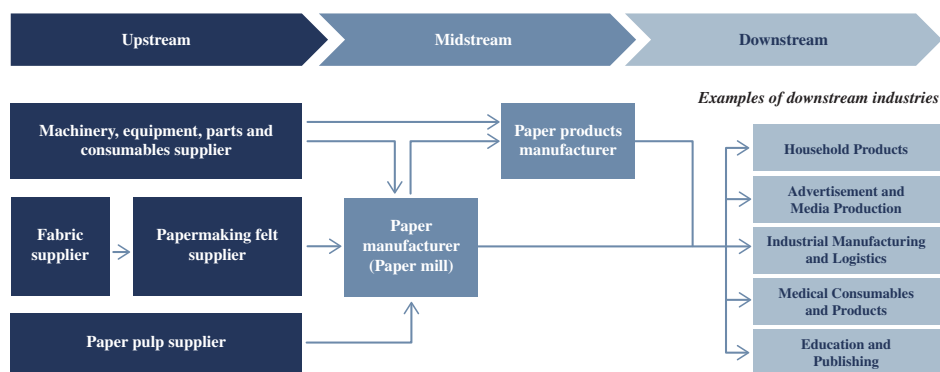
Upstream

Midstream

Downstream

Examples of downstream industries

Machinery, equipment, parts and consumables supplier

Paper products manufacturer

Fabric supplier

Papermaking felt supplier

Paper manufacturer (Paper mill)

Paper pulp supplier

Household Products

Advertisement and Media Production

Industrial Manufacturing and Logistics

Medical Consumables and Products

Education and Publishing